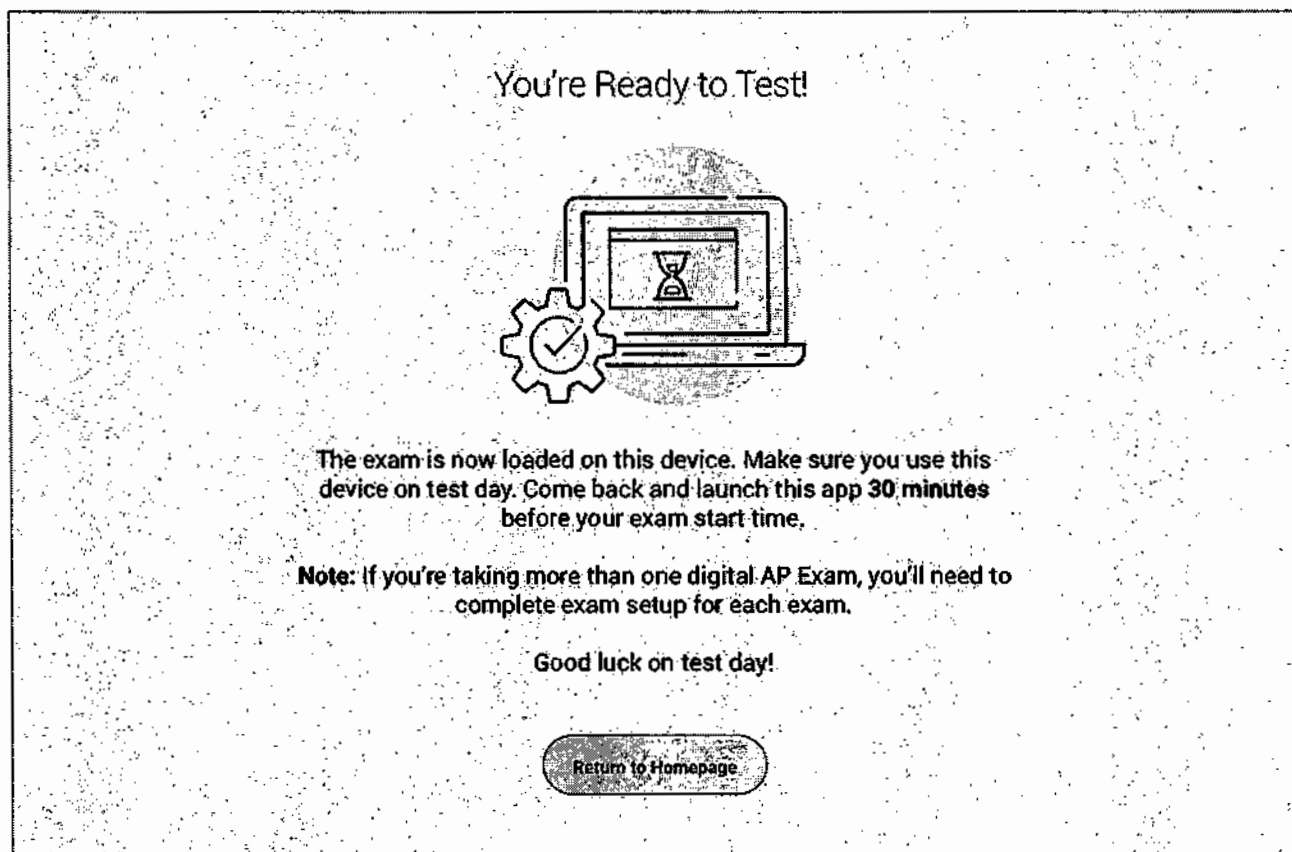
You're Ready to Test!

The exam is now loaded on this device. Make sure you use this device on test day. Come back and launch this app 30 minutes before your exam start time.

Note: If you're taking more than one digital AP Exam, you'll need to complete exam setup for each exam.

Good luck on test day!

Return to Homepage